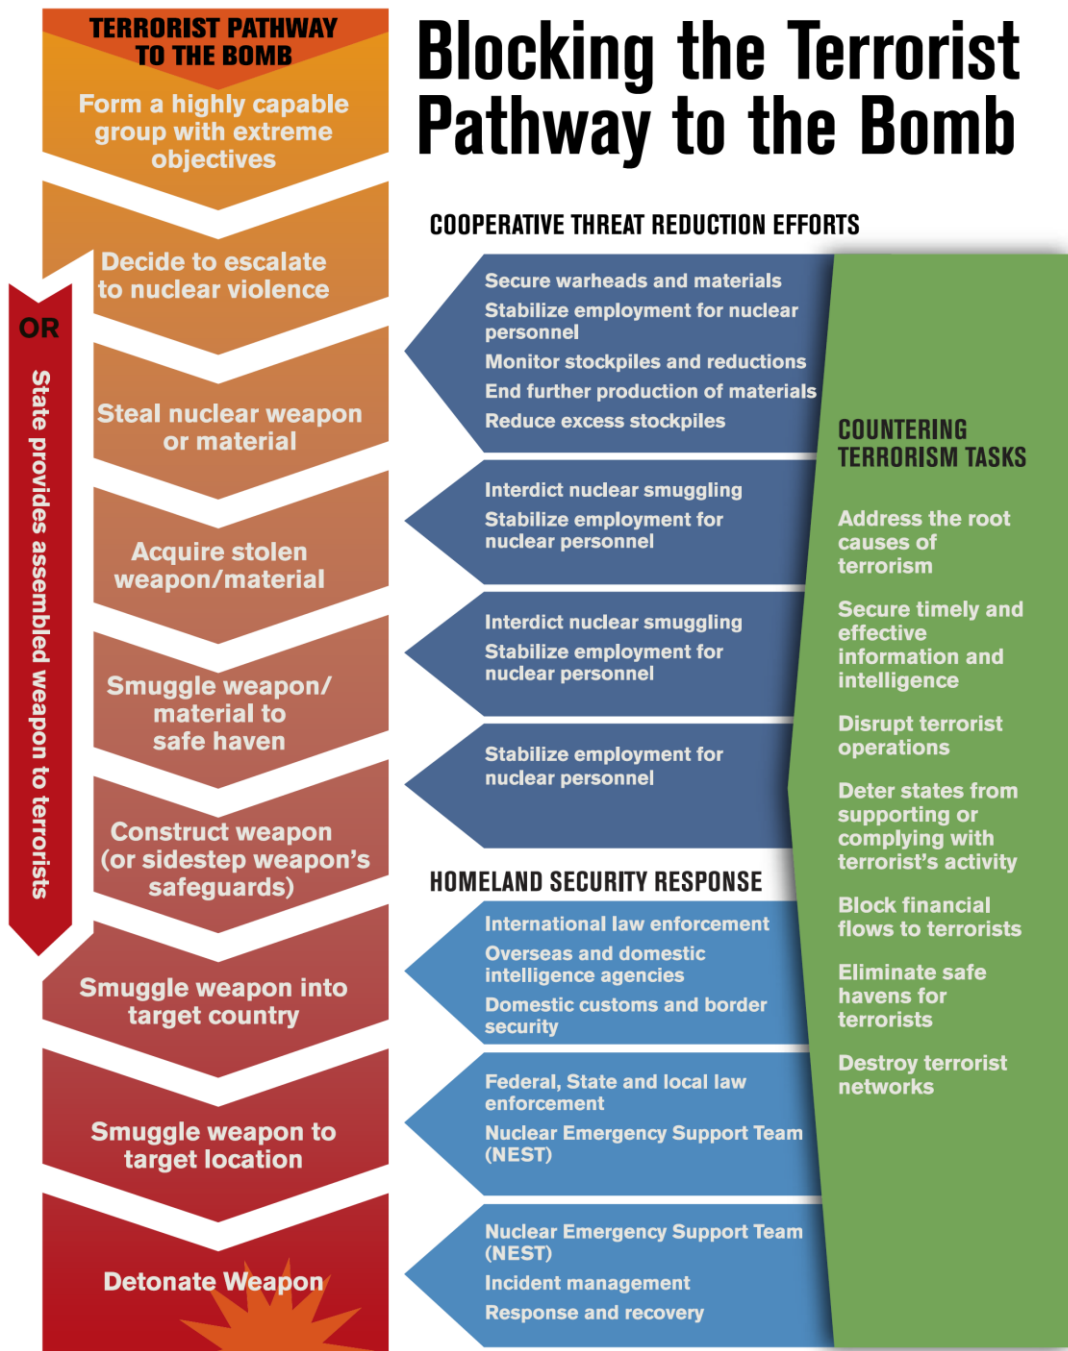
TERRORIST PATHWAY TO THE BOMB

Form a highly capable group with extreme objectives

Decide to escalate to nuclear violence

OR

State provides assembled weapon to terrorists

Steal nuclear weapon or material

Acquire stolen weapon/material

Smuggle weapon/ material to safe haven

Construct weapon (or sidestep weapon's safeguards)

Smuggle weapon into target country

Smuggle weapon to target location

Detonate Weapon

Blocking the Terrorist Pathway to the Bomb

COOPERATIVE THREAT REDUCTION EFFORTS

Secure warheads and materials
Stabilize employment for nuclear personnel
Monitor stockpiles and reductions
End further production of materials
Reduce excess stockpiles

Interdict nuclear smuggling
Stabilize employment for nuclear personnel

Interdict nuclear smuggling
Stabilize employment for nuclear personnel

Stabilize employment for nuclear personnel

HOMELAND SECURITY RESPONSE

International law enforcement
Overseas and domestic intelligence agencies
Domestic customs and border security

Federal, State and local law enforcement
Nuclear Emergency Support Team (NEST)

Nuclear Emergency Support Team (NEST)
Incident management
Response and recovery

COUNTERING TERRORISM TASKS

Address the root causes of terrorism

Secure timely and effective information and intelligence

Disrupt terrorist operations

Deter states from supporting or complying with terrorist's activity

Block financial flows to terrorists

Eliminate safe havens for terrorists

Destroy terrorist networks